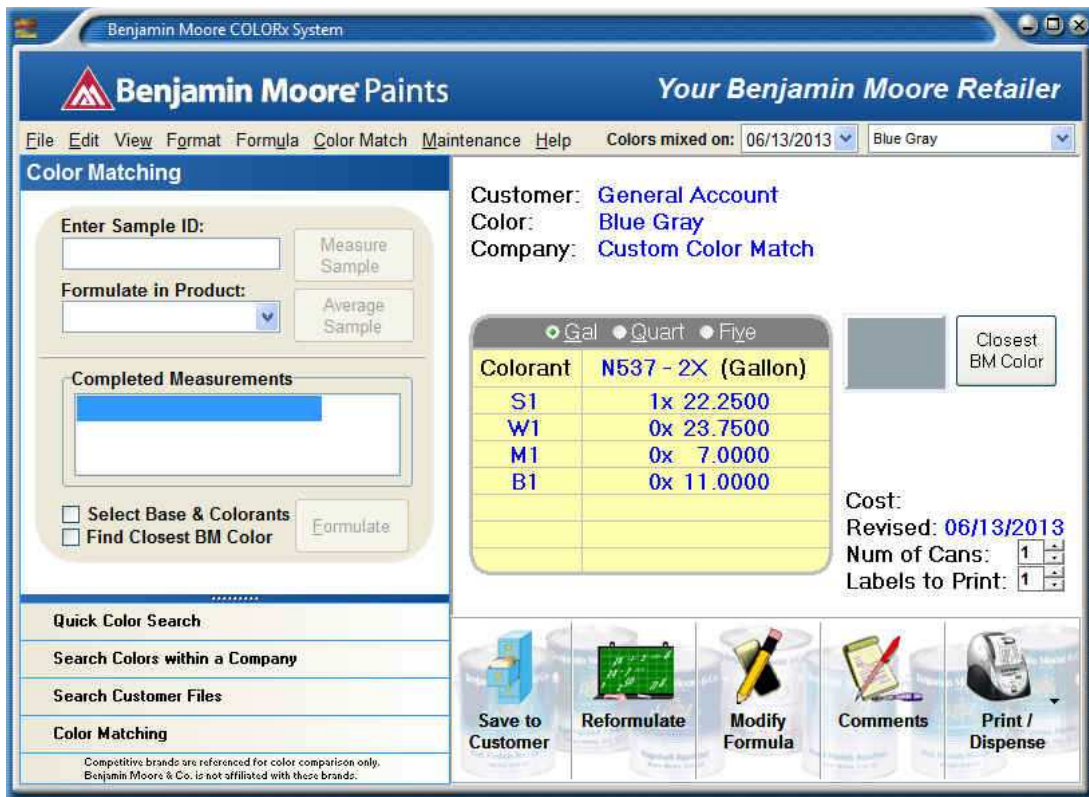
Benjamin Moore COLORx System

Benjamin Moore Paints

Your Benjamin Moore Retailer

File Edit View Format Formula Color Match Maintenance Help

Colors mixed on: 06/13/2013

Blue Gray

Color Matching

Enter Sample ID:

Measure Sample

Formulate in Product:

Average Sample

Completed Measurements

Select Base & Colorants

Find Closest BM Color

Formulate

Quick Color Search

Search Colors within a Company

Search Customer Files

Color Matching

Competitive brands are referenced for color comparison only. Benjamin Moore & Co. is not affiliated with these brands.

Customer: General Account
Color: Blue Gray
Company: Custom Color Match

Gal Quart Five

| Colorant | N537 - 2X (Gallon) |
|---|---|
| S1 | 1x 22.2500 |
| W1 | 0x 23.7500 |
| M1 | 0x 7.0000 |
| B1 | 0x 11.0000 |

Closest BM Color

Cost:
Revised: 06/13/2013
Num of Cans: 1
Labels to Print: 1

Save to Customer

Reformulate

Modify Formula

Comments

Print / Dispense